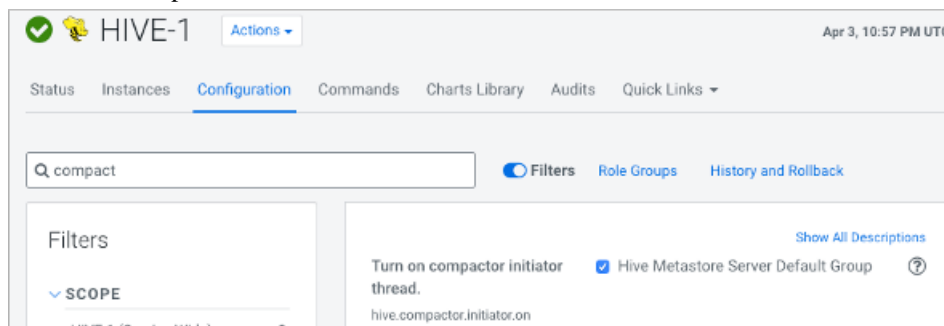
HIVE-1 Actions

Apr 3, 10:57 PM UTC

Status Instances Configuration Commands Charts Library Audits Quick Links

compact

Filters Role Groups History and Rollback

Filters

SCOPE

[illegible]

Show All Descriptions

Turn on compactor initiator thread.

hive.compactor.initiator.on

Hive Metastore Server Default Group